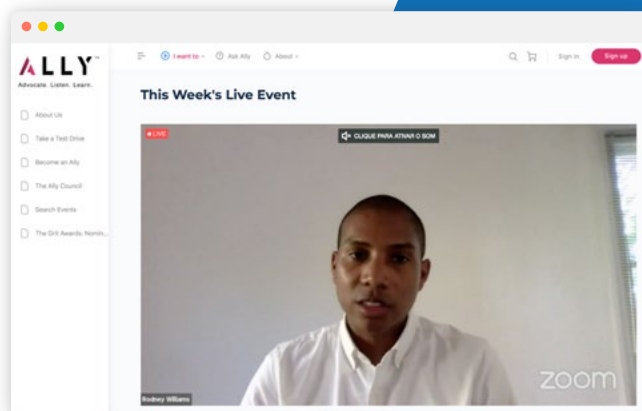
ALLY™
Advocate. Listen. Learn.

About Us
Take a Test Drive
Become an Ally
The Ally Council
Search Events
The Gril Awards: Nomin...

I want to
Ask Ally
About

Sign in
Sign up

This Week's Live Event

LIVE
CLIQUE PARA ATIVAR O SOM

Rodney Williams
zoom